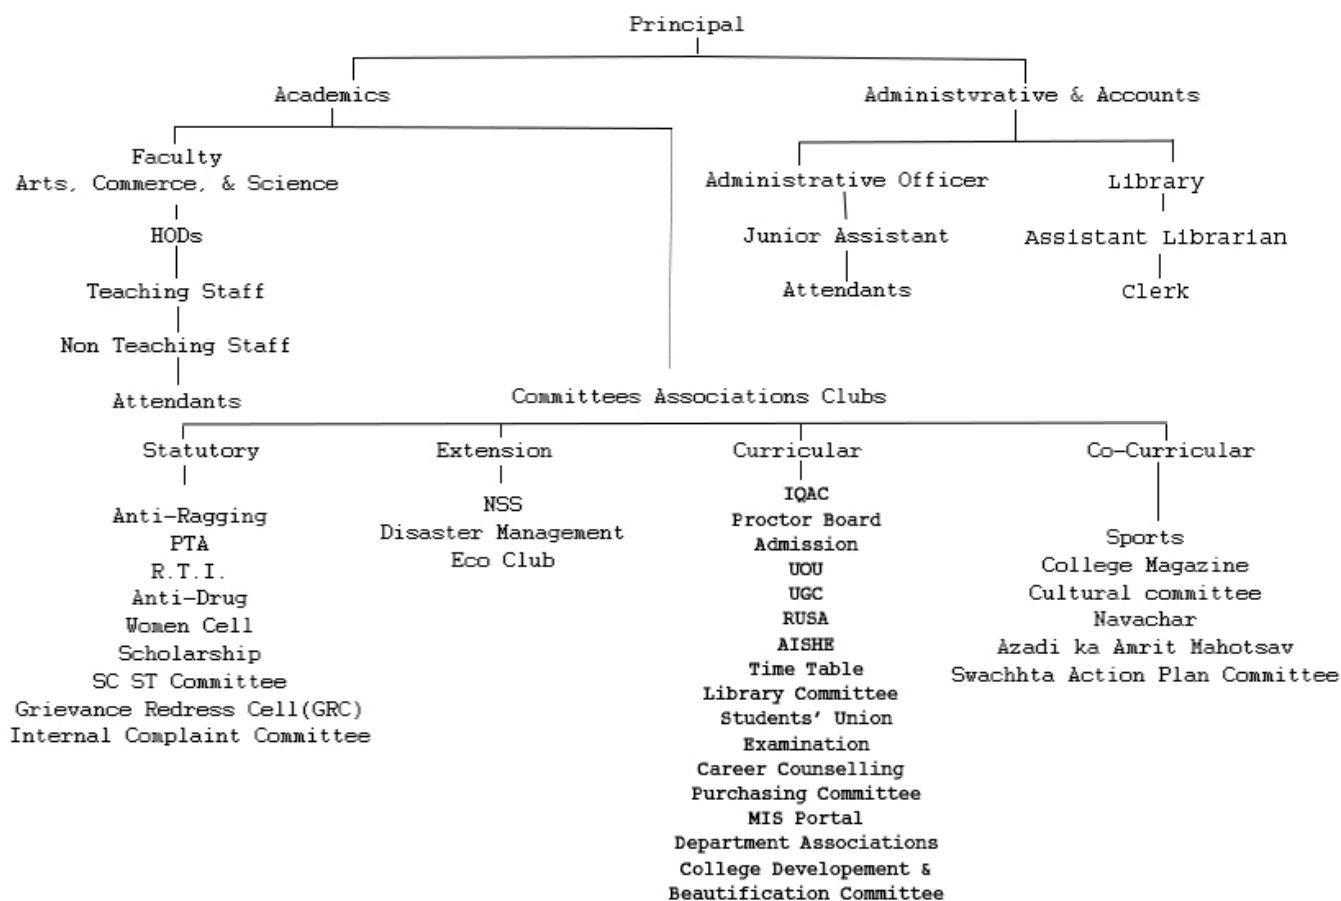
Principal

Academics

Administvrative & Accounts

Faculty
Arts, Commerce, & Science

HODs

Teaching Staff

Non Teaching Staff

Attendants

Administrative Officer

Junior Assistant

Attendants

Library

Assistant Librarian

Clerk

Committees Associations Clubs

Statutory

Anti-Ragging
PTA
R.T.I.
Anti-Drug
Women Cell
Scholarship
SC ST Committee
Grievance Redress Cell(GRC)
Internal Complaint Committee

Extension

NSS
Disaster Management
Eco Club

Curricular

IQAC
Proctor Board
Admission
UOU
UGC
RUSA
AISHE
Time Table
Library Committee
Students' Union
Examination
Career Counselling
Purchasing Committee
MIS Portal
Department Associations
College Developement & Beautification Committee

Co-Curricular

Sports
College Magazine
Cultural committee
Navachar
Azadi ka Amrit Mahotsav
Swachhta Action Plan Committee